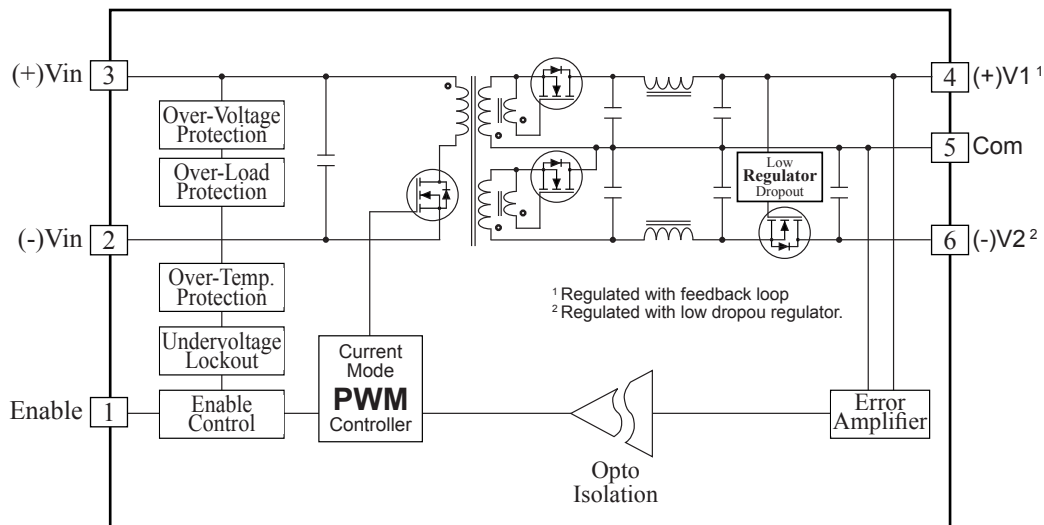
(+)Vin 3

Over-Voltage Protection

Over-Load Protection

(-)Vin 2

Over-Temp. Protection

Undervoltage Lockout

Enable 1

Enable Control

Current Mode PWM Controller

Low Regulator Dropout

4 (+)V1 $^1$

5 Com

6 (-)V2 $^2$

$^1$ Regulated with feedback loop
$^2$ Regulated with low dropou regulator.

Error Amplifier

Opto Isolation